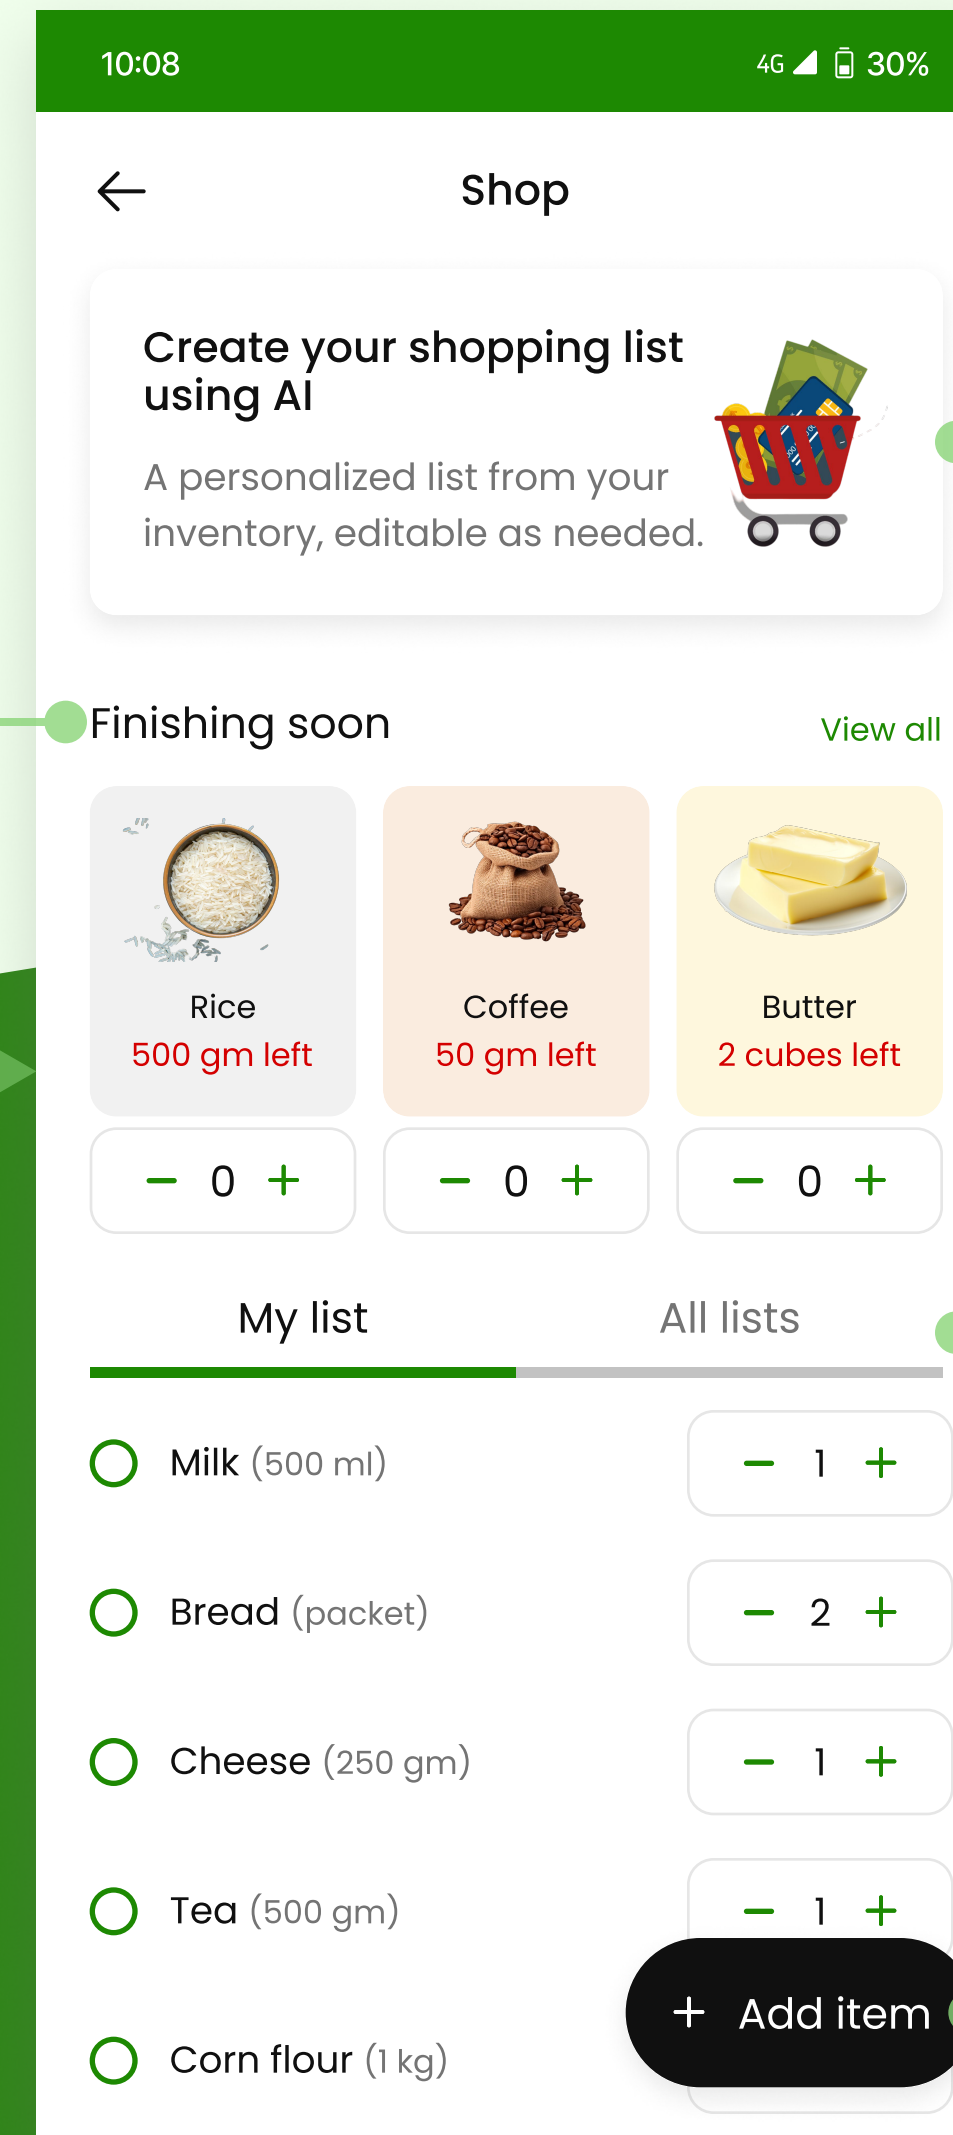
10:08

4G 30%

Shop

Create your shopping list using AI

A personalized list from your inventory, editable as needed.

Finishing soon

View all

Rice
500 gm left

Coffee
50 gm left

Butter
2 cubes left

– 0 +

– 0 +

– 0 +

My list

All lists

Milk (500 ml) – 1 +

Bread (packet) – 2 +

Cheese (250 gm) – 1 +

Tea (500 gm) – 1 +

Corn flour (1 kg)

+ Add item